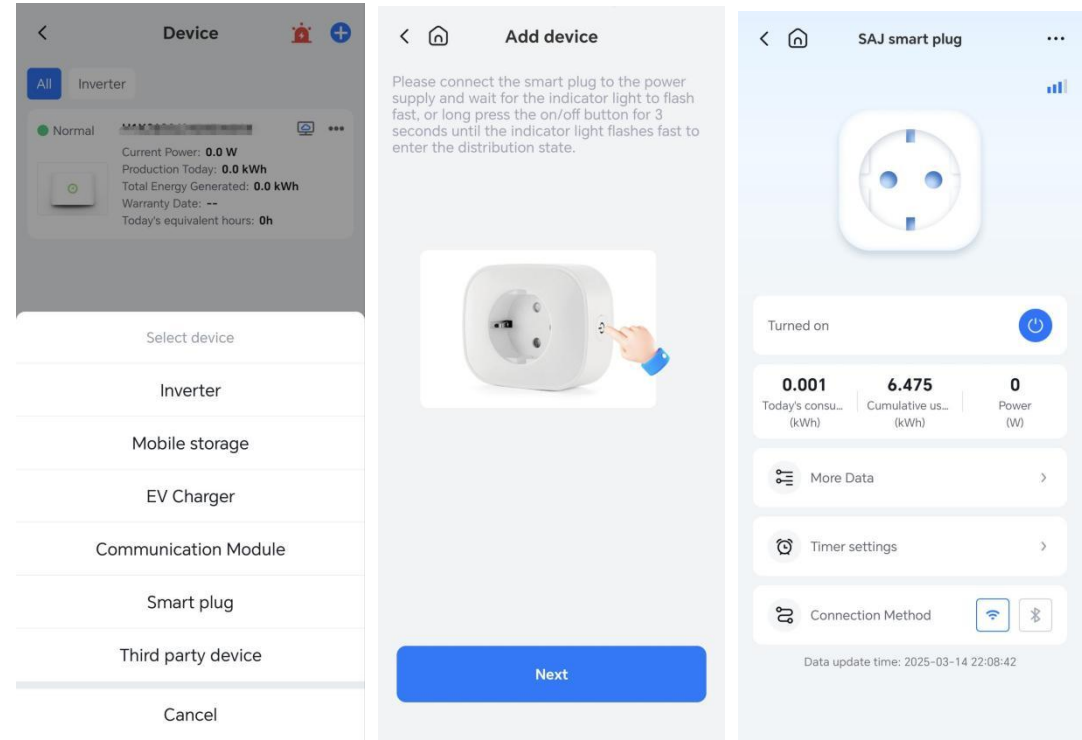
Device

All Inverter

Normal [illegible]

Current Power: 0.0 W
Production Today: 0.0 kWh
Total Energy Generated: 0.0 kWh
Warranty Date: --
Today's equivalent hours: 0h

Select device

Inverter

Mobile storage

EV Charger

Communication Module

Smart plug

Third party device

Cancel

Add device

Please connect the smart plug to the power supply and wait for the indicator light to flash fast, or long press the on/off button for 3 seconds until the indicator light flashes fast to enter the distribution state.

Next

SAJ smart plug

Turned on

| 0.001 | 6.475 | 0 |
|---|---|---|
| Today's consu... (kWh) | Cumulative us... (kWh) | Power (W) |

More Data

Timer settings

Connection Method

Data update time: 2025-03-14 22:08:42